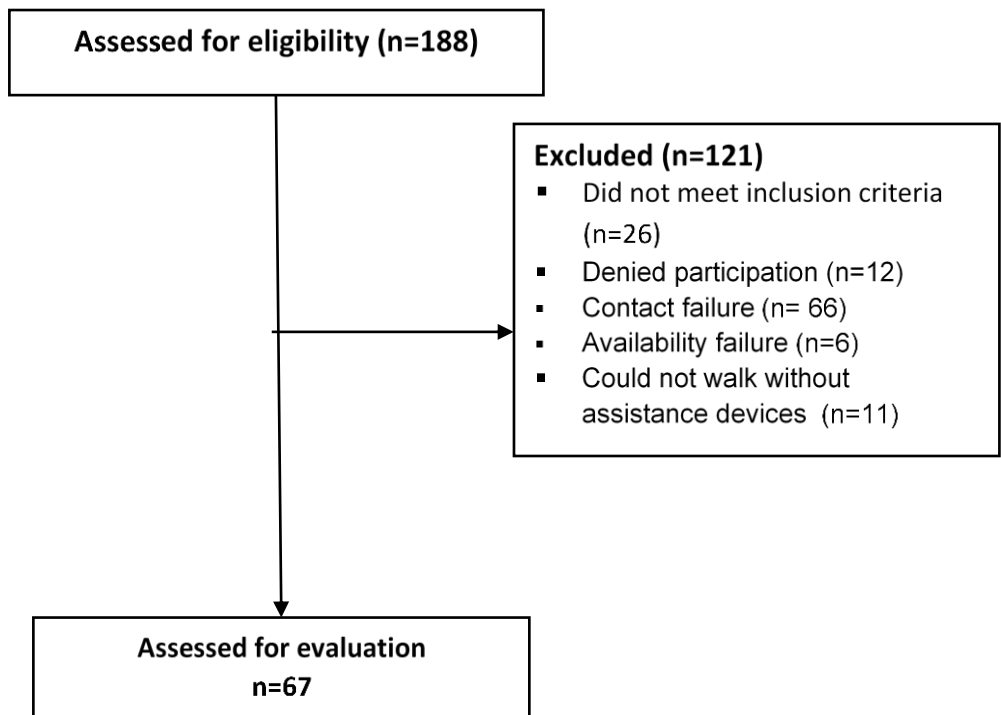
Assessed for eligibility (n=188)

Excluded (n=121)
- Did not meet inclusion criteria (n=26)
- Denied participation (n=12)
- Contact failure (n= 66)
- Availability failure (n=6)
- Could not walk without assistance devices (n=11)

Assessed for evaluation
n=67